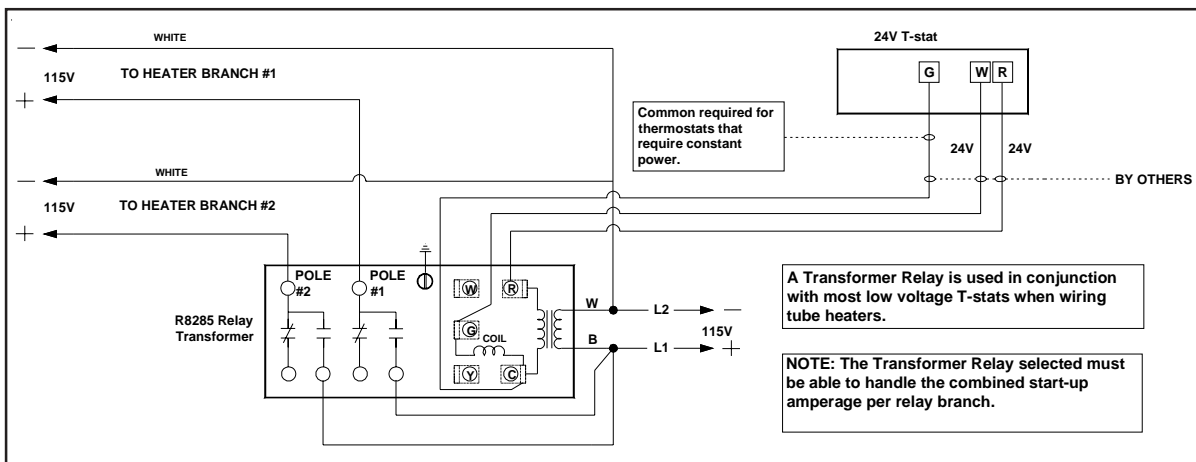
WHITE

115V TO HEATER BRANCH #1

WHITE

115V TO HEATER BRANCH #2

24V T-stat

G W R

Common required for thermostats that require constant power.

24V 24V

BY OTHERS

POLE #2 POLE #1

R8285 Relay Transformer

W R G COIL Y C

W B

L2 L1

115V

A Transformer Relay is used in conjunction with most low voltage T-stats when wiring tube heaters.

NOTE: The Transformer Relay selected must be able to handle the combined start-up amperage per relay branch.